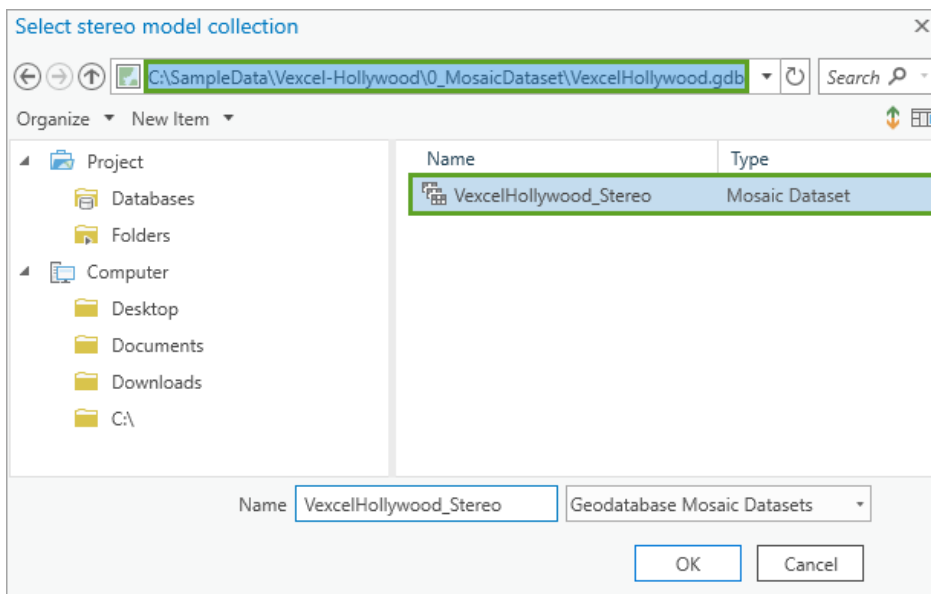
Select stereo model collection

C:\SampleData\Vexcel-Hollywood\0_MosaicDataset\VexcelHollywood.gdb

Search

Organize ▾ New Item ▾

Project
Databases
Folders
Computer
Desktop
Documents
Downloads
C:\

| Name | Type |
|---|---|
| VexcelHollywood_Stereo | Mosaic Dataset |

Name VexcelHollywood_Stereo

Geodatabase Mosaic Datasets

OK

Cancel